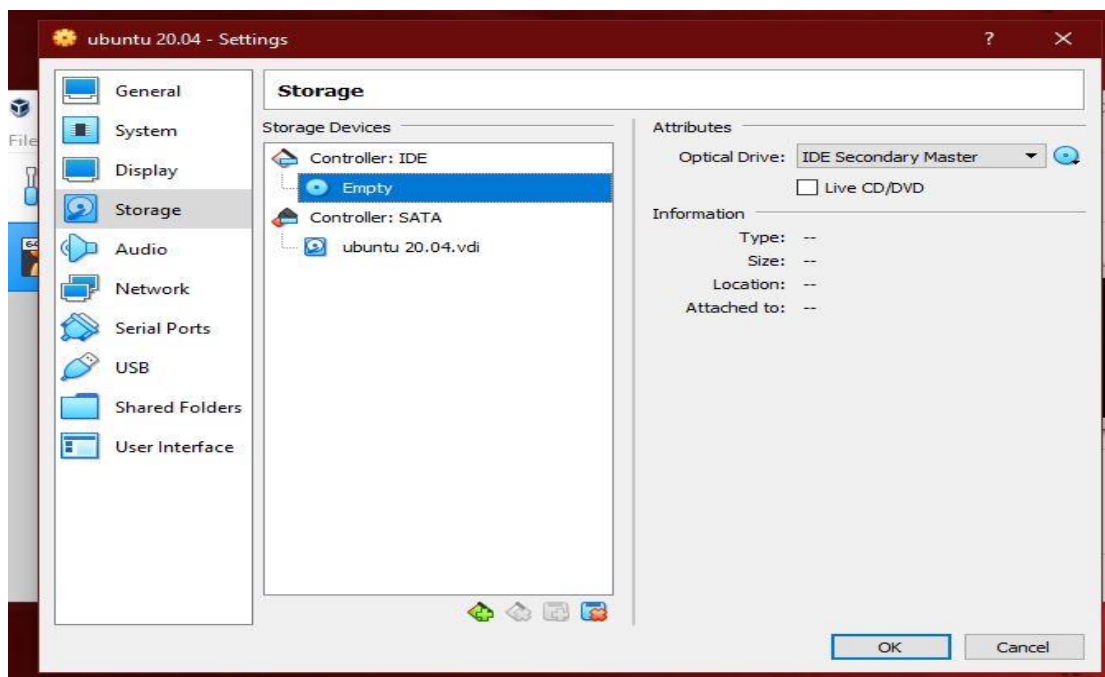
ubuntu 20.04 - Settings

?

File

General
System
Display
Storage
Audio
Network
Serial Ports
USB
Shared Folders
User Interface

Storage

Storage Devices

Controller: IDE
Empty
Controller: SATA
ubuntu 20.04.vdi

Attributes

Optical Drive: IDE Secondary Master

Live CD/DVD

Information

Type: --
Size: --
Location: --
Attached to: --

OK
Cancel